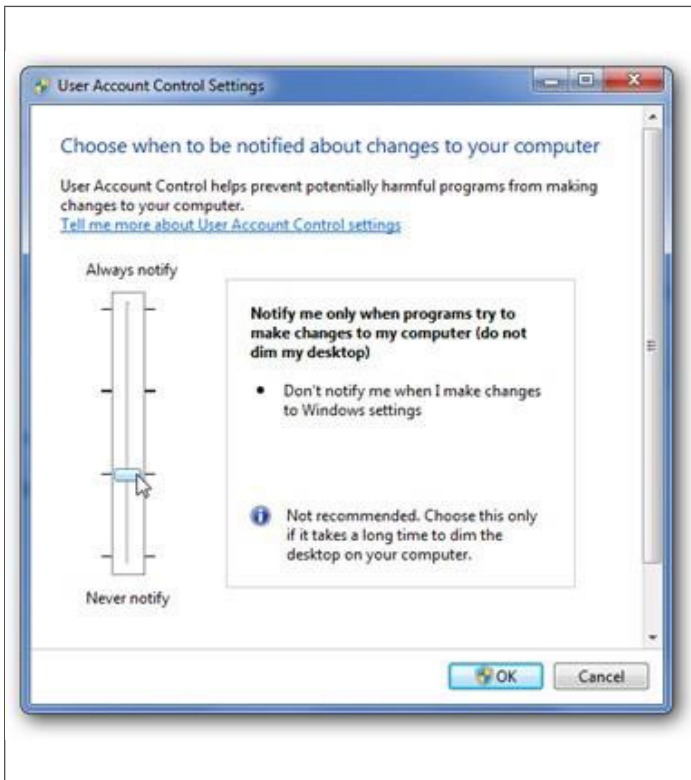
User Account Control Settings

Choose when to be notified about changes to your computer

User Account Control helps prevent potentially harmful programs from making changes to your computer.
Tell me more about User Account Control settings

Always notify

Notify me only when programs try to make changes to my computer (do not dim my desktop)

• Don't notify me when I make changes to Windows settings

Not recommended. Choose this only if it takes a long time to dim the desktop on your computer.

Never notify

OK
Cancel